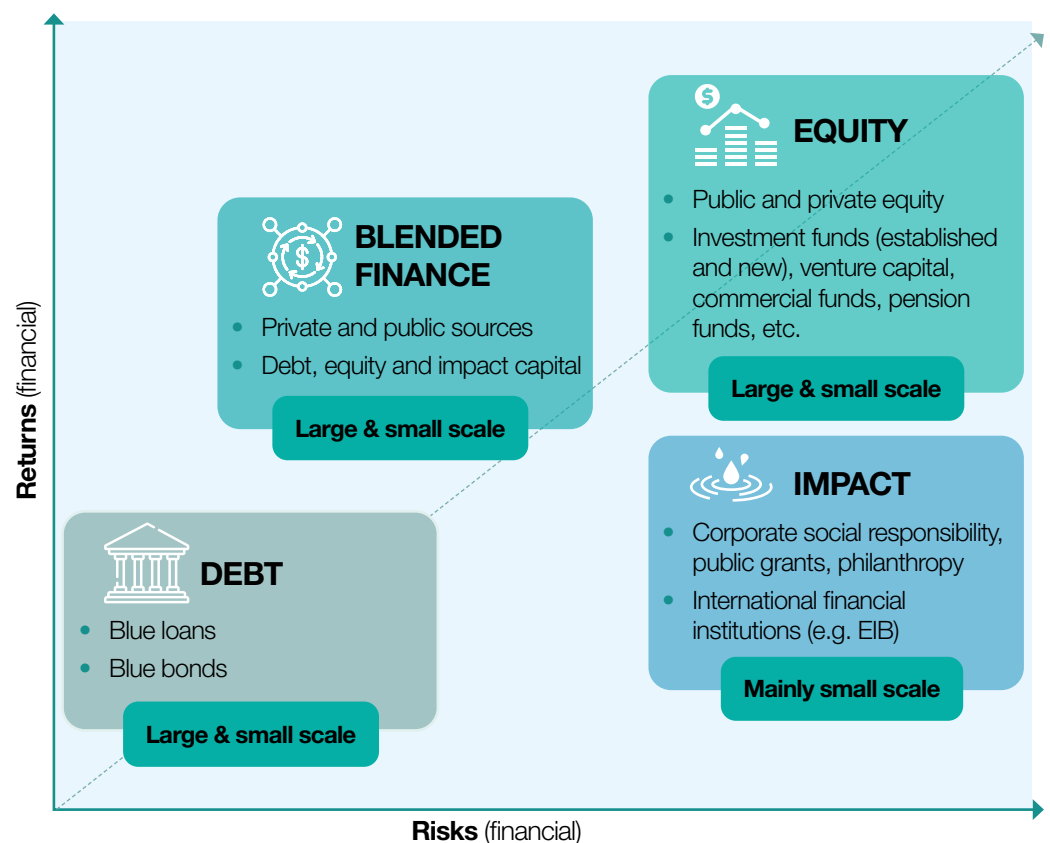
Returns (financial)

EQUITY

- Public and private equity
- Investment funds (established and new), venture capital, commercial funds, pension funds, etc.

Large & small scale

BLENDED FINANCE

- Private and public sources
- Debt, equity and impact capital

Large & small scale

IMPACT

- Corporate social responsibility, public grants, philanthropy
- International financial institutions (e.g. EIB)

Mainly small scale

DEBT

- Blue loans
- Blue bonds

Large & small scale

Risks (financial)